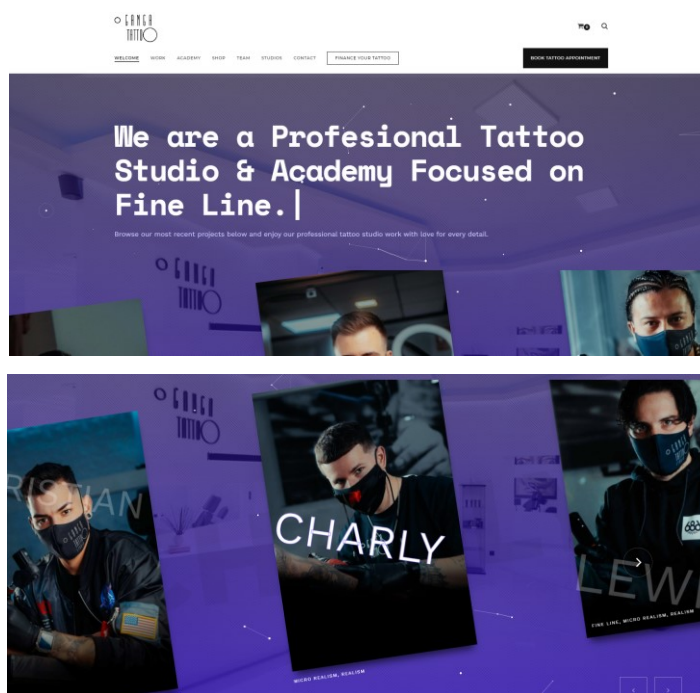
GANGA TATTOO

WELCOME WORK ACADEMY SHOP TEAM STUDIOS CONTACT FINANCE YOUR TATTOO

BOOK TATTOO APPOINTMENT

We are a Profesional Tattoo Studio & Academy Focused on Fine Line.|

Browse our most recent projects below and enjoy our professional tattoo studio work with love for every detail.

GANGA TATTOO

GANGA TATTOO

RISTIAN

CHARLY

MICRO REALISM, REALISM

LEWI

FINE LINE, MICRO REALISM, REALISM